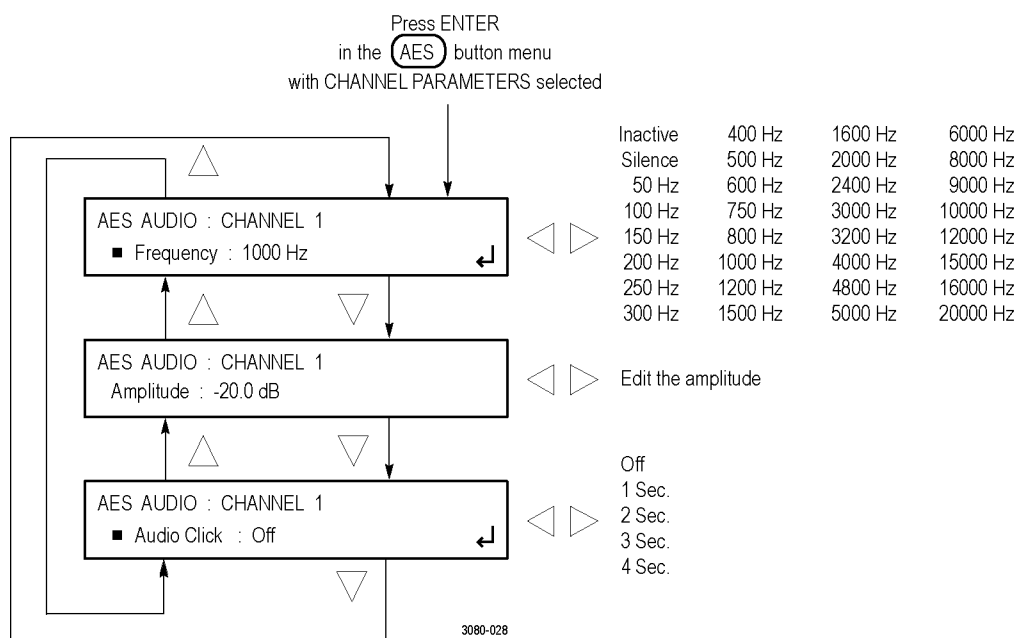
Press ENTER
in the AES button menu
with CHANNEL PARAMETERS selected

AES AUDIO : CHANNEL 1
■ Frequency : 1000 Hz

| Inactive | 400 Hz | 1600 Hz | 6000 Hz |
|---|---|---|---|
| Silence | 500 Hz | 2000 Hz | 8000 Hz |
| 50 Hz | 600 Hz | 2400 Hz | 9000 Hz |
| 100 Hz | 750 Hz | 3000 Hz | 10000 Hz |
| 150 Hz | 800 Hz | 3200 Hz | 12000 Hz |
| 200 Hz | 1000 Hz | 4000 Hz | 15000 Hz |
| 250 Hz | 1200 Hz | 4800 Hz | 16000 Hz |
| 300 Hz | 1500 Hz | 5000 Hz | 20000 Hz |

AES AUDIO : CHANNEL 1
Amplitude : -20.0 dB

Edit the amplitude

AES AUDIO : CHANNEL 1
■ Audio Click : Off

Off
1 Sec.
2 Sec.
3 Sec.
4 Sec.

3080-028